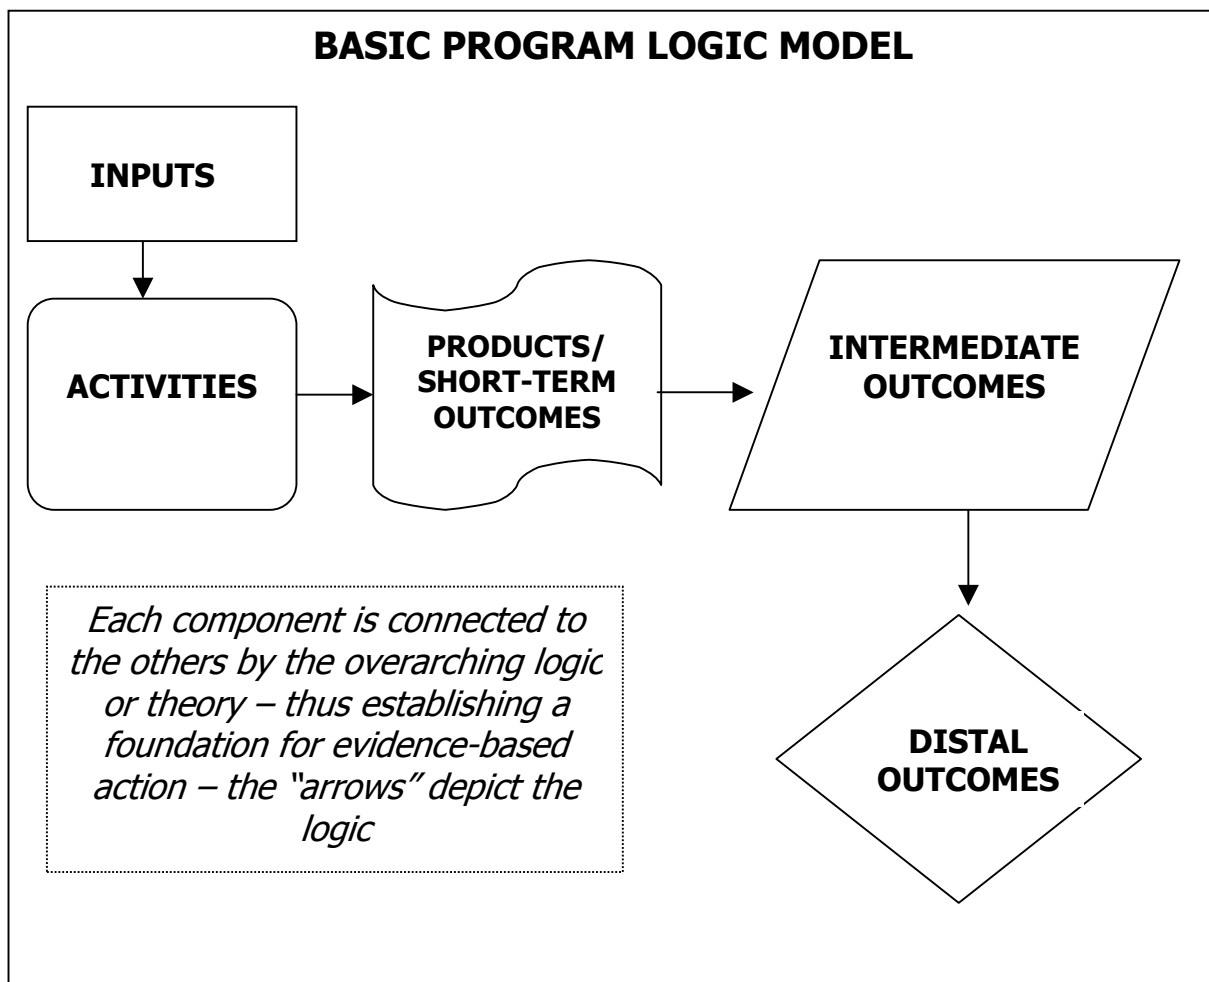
BASIC PROGRAM LOGIC MODEL

INPUTS

ACTIVITIES

PRODUCTS/ SHORT-TERM OUTCOMES

INTERMEDIATE OUTCOMES

DISTAL OUTCOMES

*Each component is connected to the others by the overarching logic or theory – thus establishing a foundation for evidence-based action – the "arrows" depict the logic*